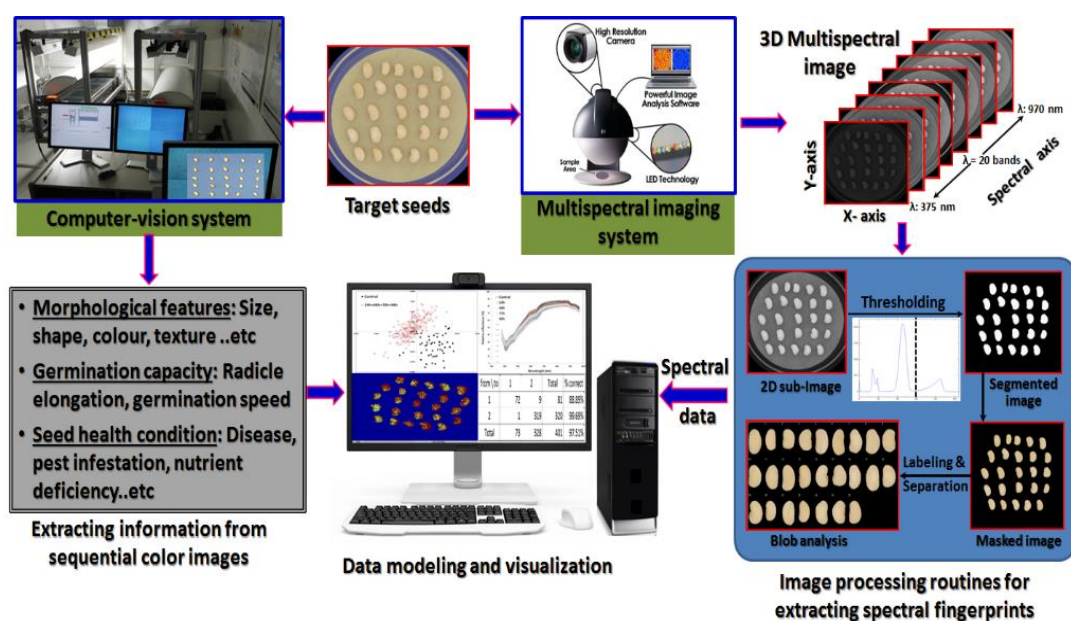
Computer-vision system

Target seeds

High Resolution Camera

Powerful Image Analysis Software

Sample Area

LED Technology

Multispectral imaging system

3D Multispectral image

Y-axis

X- axis

λ: 970 nm

λ = 20 bands

λ: 375 nm

Spectral axis

• Morphological features: Size, shape, colour, texture ..etc

• Germination capacity: Radicle elongation, germination speed

• Seed health condition: Disease, pest infestation, nutrient deficiency..etc

Extracting information from sequential color images

| from \ to | 1 | 2 | Total | % correct |
|---|---|---|---|---|
| 1 | 72 | 9 | 81 | 88.89% |
| 2 | 1 | 319 | 320 | 99.69% |
| Total | 73 | 328 | 401 | 97.51% |

Data modeling and visualization

Spectral data

2D sub-Image

Thresholding

Segmented image

Labeling & Separation

Blob analysis

Masked image

Image processing routines for extracting spectral fingerprints